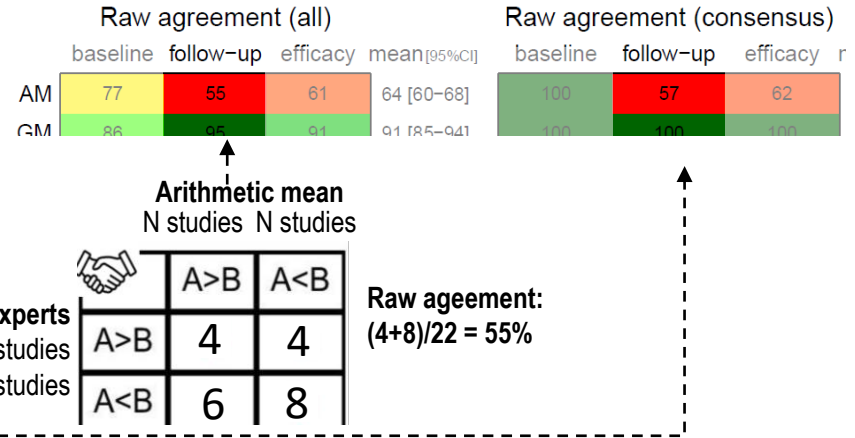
Raw agreement (all)

| | baseline | follow-up | efficacy | mean[95%CI] |
|---|---|---|---|---|
| AM | 77 | 55 | 61 | 64 [60–68] |
| GM | 86 | 95 | 91 | 91 [85–94] |

Raw agreement (consensus)

| baseline | follow-up | efficacy |
|---|---|---|
| 100 | 57 | 62 |
| 100 | 100 | 100 |

Arithmetic mean
N studies N studies

| | A>B | A<B |
|---|---|---|
| A>B | 4 | 4 |
| A<B | 6 | 8 |

xperts
studies
studies

Raw ageement:
(4+8)/22 = 55%